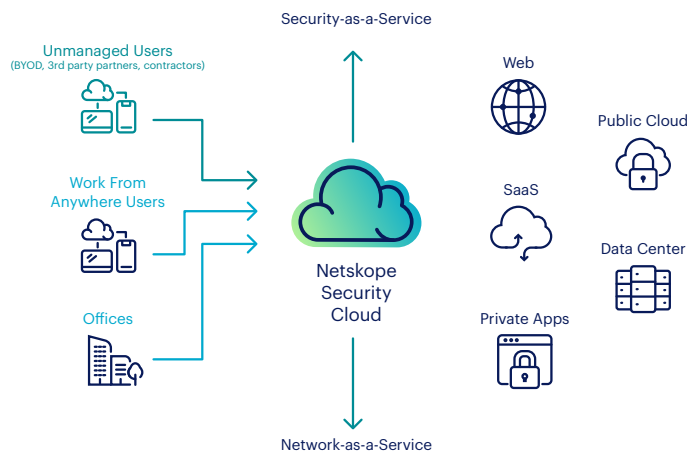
Security-as-a-Service

Unmanaged Users
(BYOD, 3rd party partners, contractors)

Work From Anywhere Users

Offices

Netskope Security Cloud

Web

Public Cloud

SaaS

Data Center

Private Apps

Network-as-a-Service